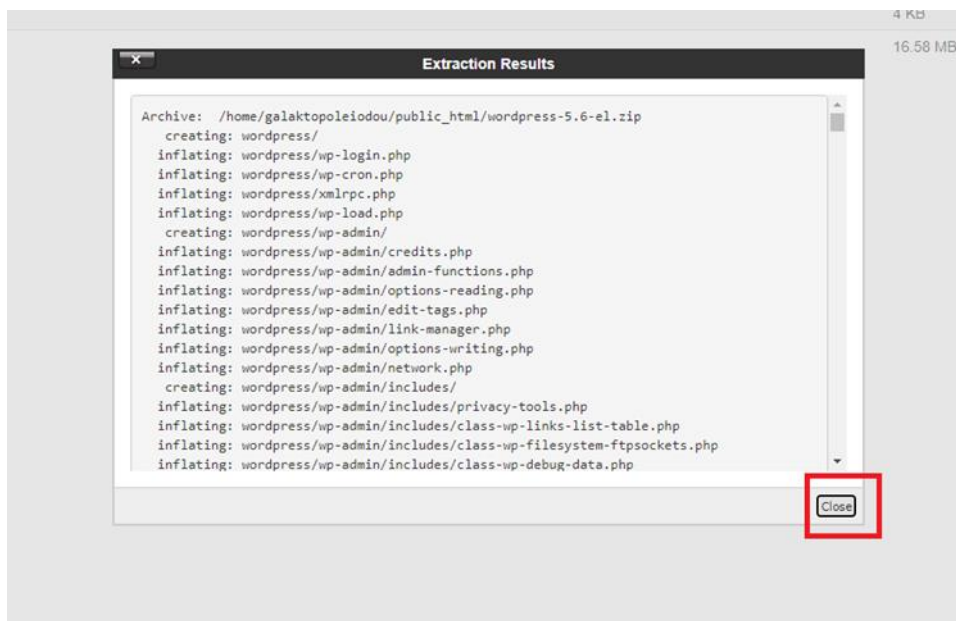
4 KB

16.58 MB

×

Extraction Results

Archive: /home/galaktopoleiodou/public_html/wordpress-5.6-el.zip
creating: wordpress/
inflating: wordpress/wp-login.php
inflating: wordpress/wp-cron.php
inflating: wordpress/xmlrpc.php
inflating: wordpress/wp-load.php
creating: wordpress/wp-admin/
inflating: wordpress/wp-admin/credits.php
inflating: wordpress/wp-admin/admin-functions.php
inflating: wordpress/wp-admin/options-reading.php
inflating: wordpress/wp-admin/edit-tags.php
inflating: wordpress/wp-admin/link-manager.php
inflating: wordpress/wp-admin/options-writing.php
inflating: wordpress/wp-admin/network.php
creating: wordpress/wp-admin/includes/
inflating: wordpress/wp-admin/includes/privacy-tools.php
inflating: wordpress/wp-admin/includes/class-wp-links-list-table.php
inflating: wordpress/wp-admin/includes/class-wp-filesystem-ftpsockets.php
inflating: wordpress/wp-admin/includes/class-wp-debug-data.php

Close